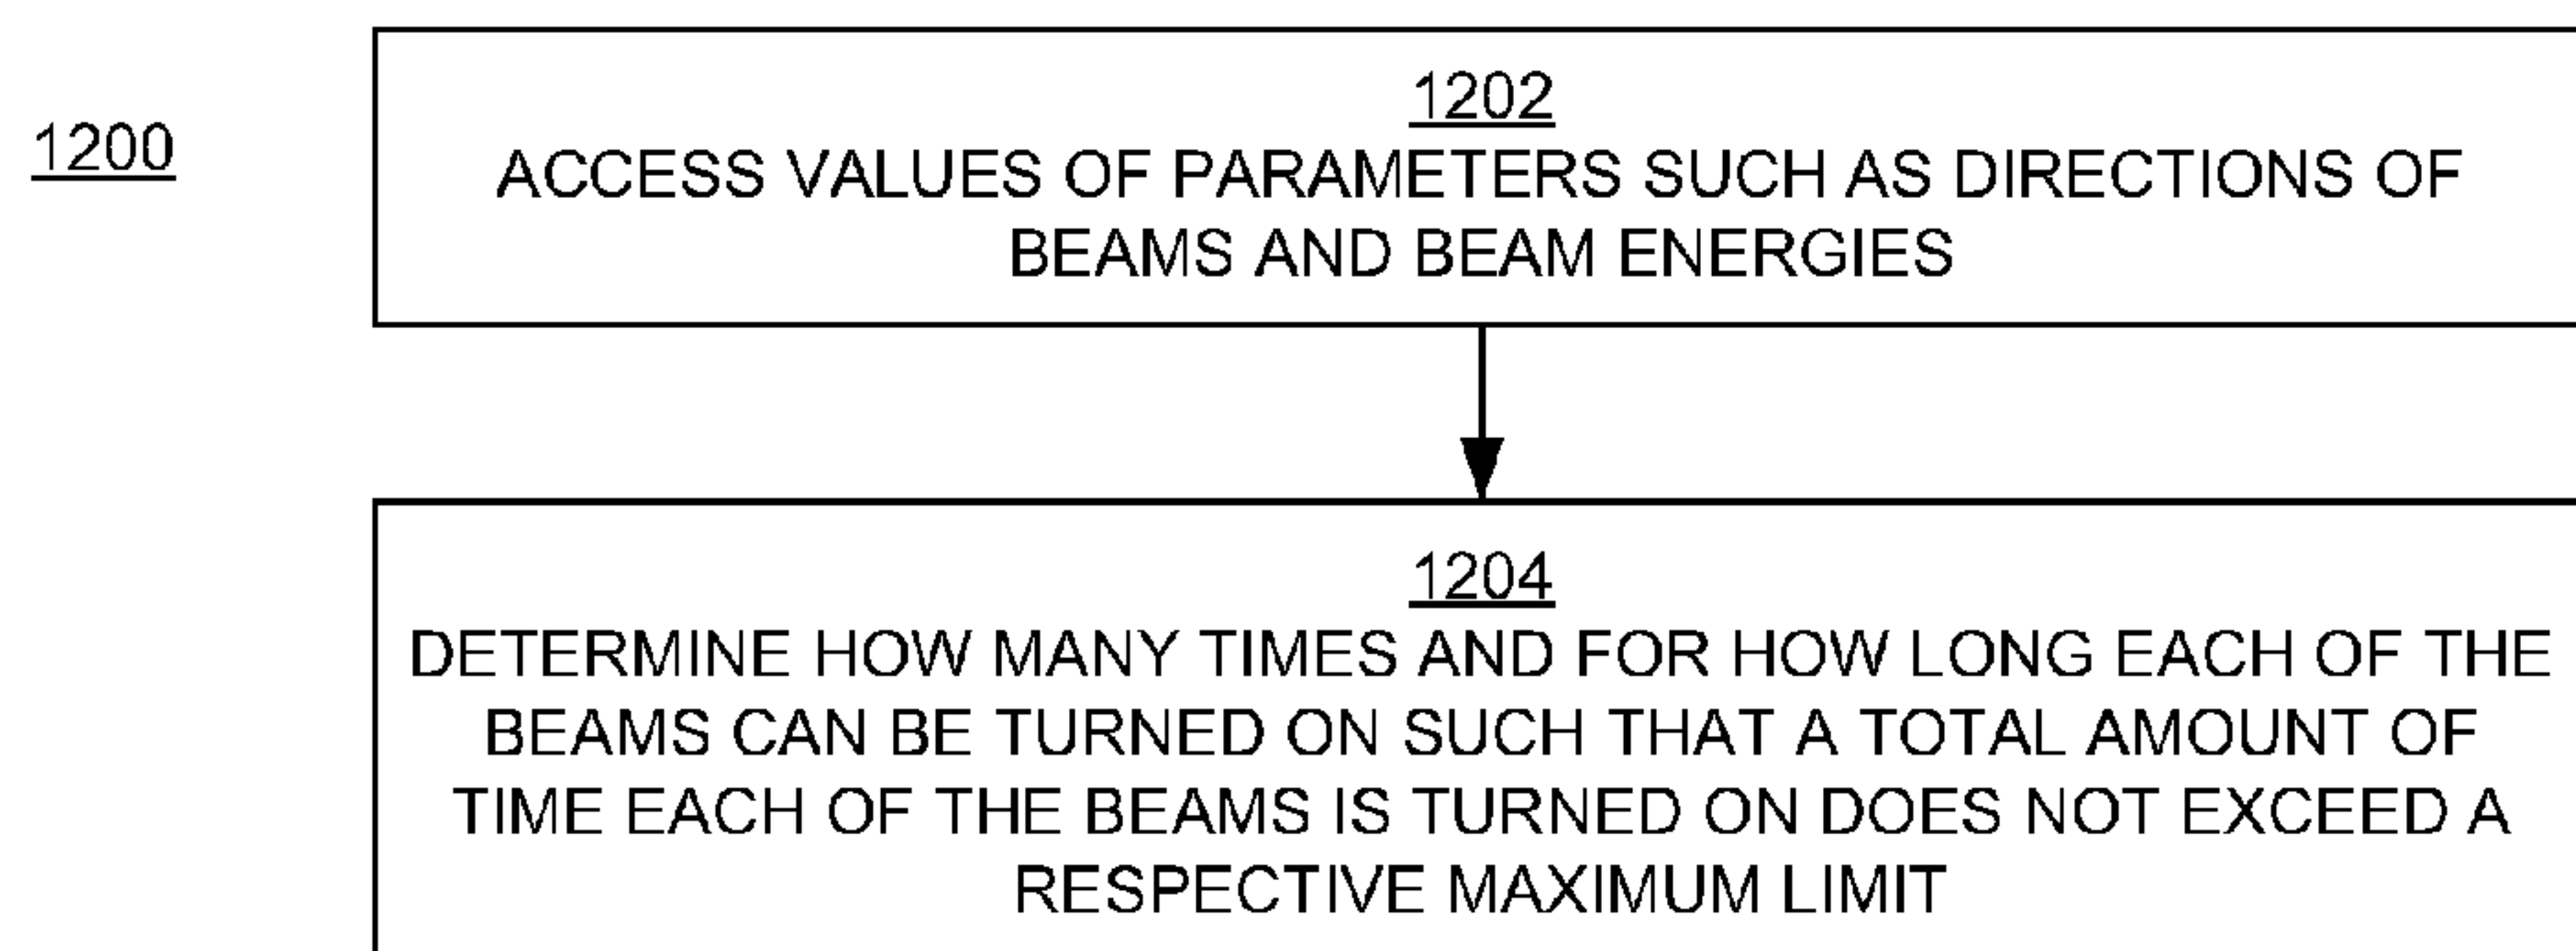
1200

1202
ACCESS VALUES OF PARAMETERS SUCH AS DIRECTIONS OF BEAMS AND BEAM ENERGIES

1204
DETERMINE HOW MANY TIMES AND FOR HOW LONG EACH OF THE BEAMS CAN BE TURNED ON SUCH THAT A TOTAL AMOUNT OF TIME EACH OF THE BEAMS IS TURNED ON DOES NOT EXCEED A RESPECTIVE MAXIMUM LIMIT